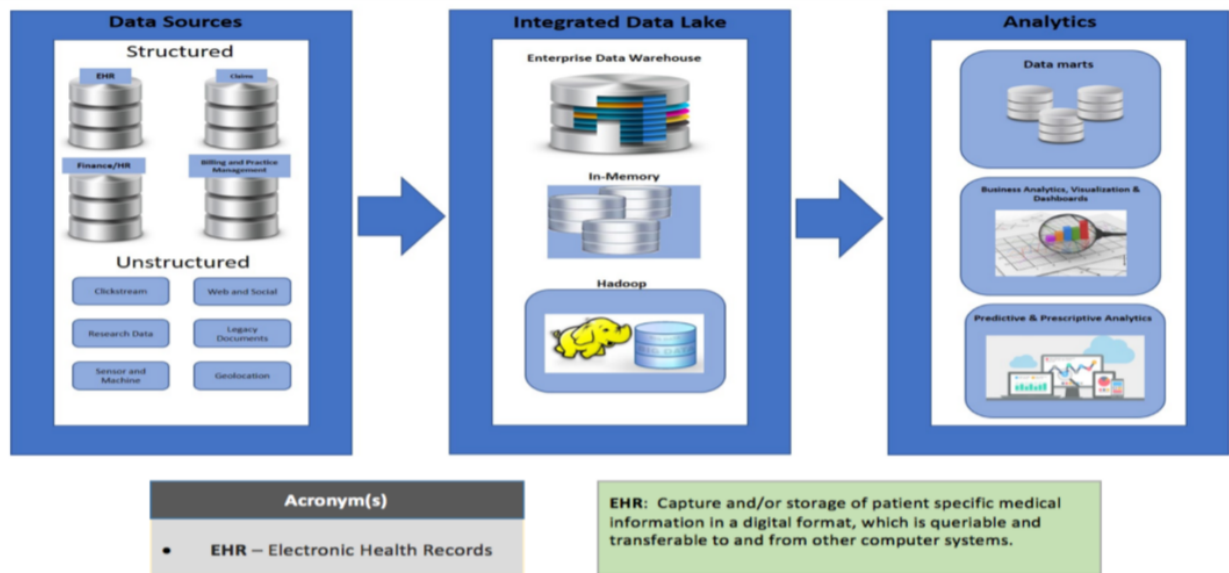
Data Sources

Structured

EHR

Claims

Finance/HR

Billing and Practice Management

Unstructured

Clickstream

Web and Social

Research Data

Legacy Documents

Sensor and Machine

Geolocation

Integrated Data Lake

Enterprise Data Warehouse

In-Memory

Hadoop

Analytics

Data marts

Business Analytics, Visualization & Dashboards

Predictive & Prescriptive Analytics

Acronym(s)

• EHR – Electronic Health Records

EHR: Capture and/or storage of patient specific medical information in a digital format, which is queriable and transferable to and from other computer systems.